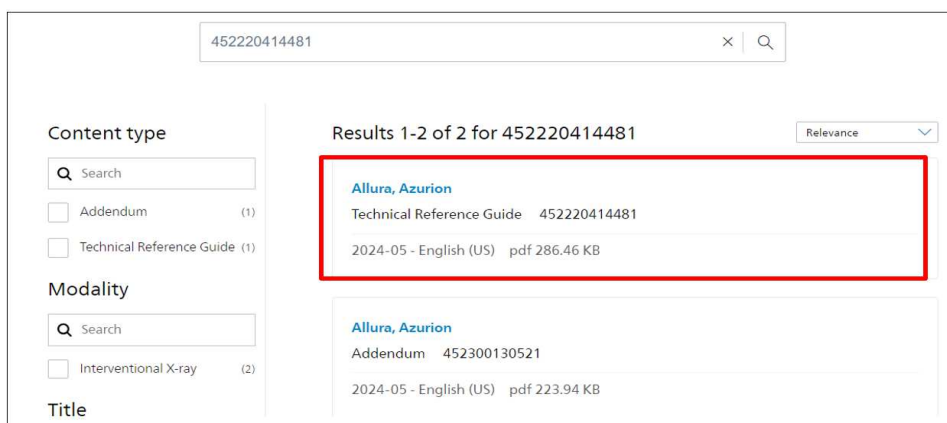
452220414481

Content type

Search

Addendum (1)

Technical Reference Guide (1)

Modality

Search

Interventional X-ray (2)

Title

Results 1-2 of 2 for 452220414481

Relevance

Allura, Azurion

Technical Reference Guide 452220414481

2024-05 - English (US) pdf 286.46 KB

Allura, Azurion

Addendum 452300130521

2024-05 - English (US) pdf 223.94 KB